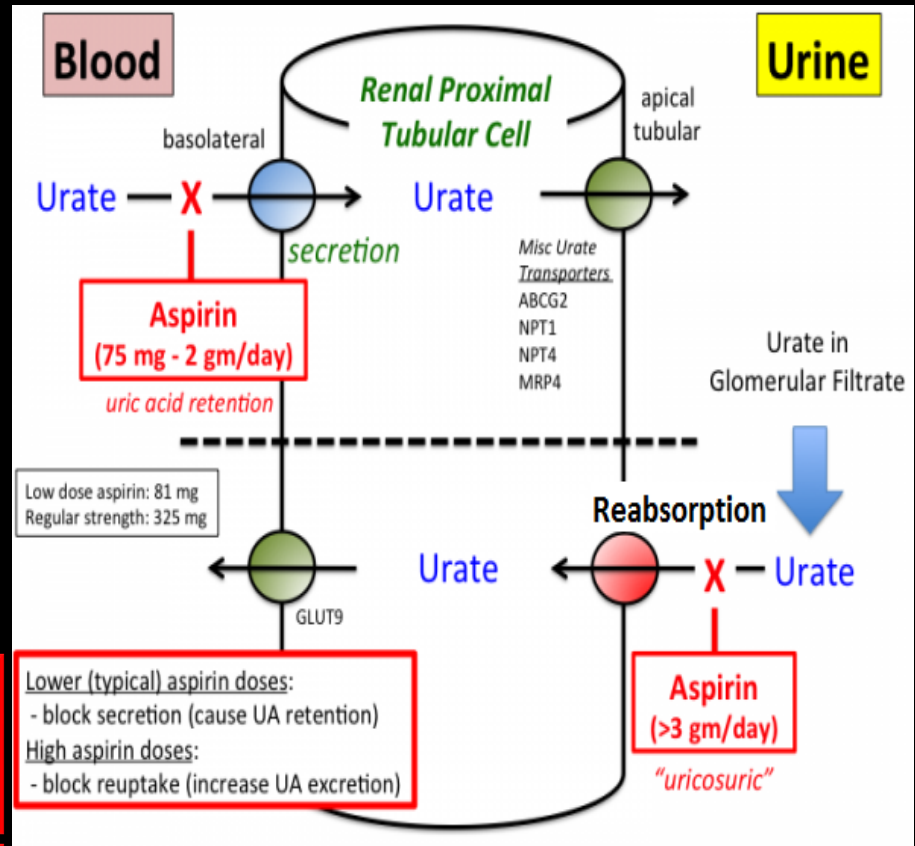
Blood

Urine

Renal Proximal Tubular Cell

basolateral

apical tubular

Urate

X

Urate

secretion

Misc Urate Transporters
ABCG2
NPT1
NPT4
MRP4

Aspirin
(75 mg - 2 gm/day)

uric acid retention

Urate in Glomerular Filtrate

Low dose aspirin: 81 mg
Regular strength: 325 mg

Reabsorption

Urate

X

Urate

GLUT9

Lower (typical) aspirin doses:
- block secretion (cause UA retention)
High aspirin doses:
- block reuptake (increase UA excretion)

Aspirin
(>3 gm/day)

"uricosuric"